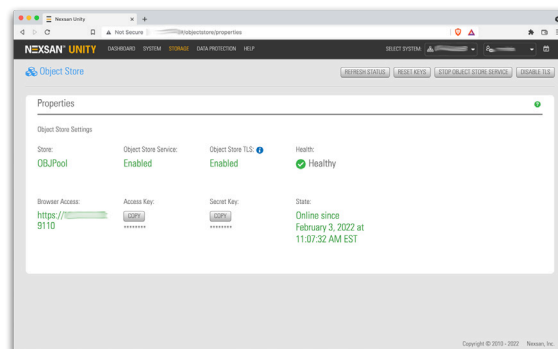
Nexsan Unity
Not Secure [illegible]/objectstore/properties

NEXSAN UNITY DASHBOARD SYSTEM STORAGE DATA PROTECTION HELP
SELECT SYSTEM: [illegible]

Object Store
REFRESH STATUS RESET KEYS STOP OBJECT STORE SERVICE DISABLE TLS

Properties

Object Store Settings

Store:
OBJPool

Object Store Service:
Enabled

Object Store TLS:
Enabled

Health:
Healthy

Browser Access:
https://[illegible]
9110

Access Key:
COPY
********

Secret Key:
COPY
********

State:
Online since February 3, 2022 at 11:07:32 AM EST

Copyright © 2010 - 2022 Nexsan, Inc.